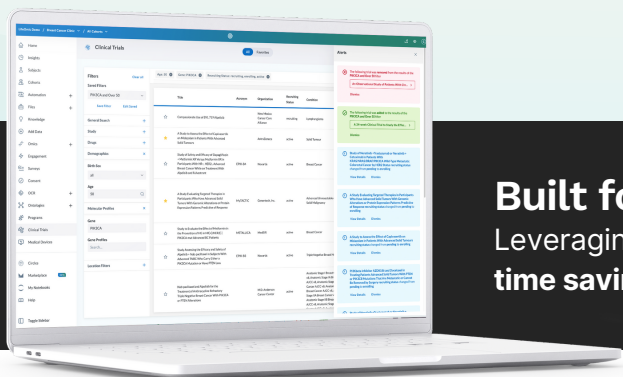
Clinical Trials

All Favorites

Filters

Clear all

Saved Filters

General Search

Study

Drugs

Demographics

Birth Sex

Age

Molecular Profiles

Gene

Gene Profiles

Location Filters

Title

Acronym

Organization

Recruiting Status

Condition

Home

Insights

Subjects

Cohorts

Automation

Files

Knowledge

Data

Orders

Engagement

Surveys

Consent

OCR

Oncologics

Programs

Clinical Trials

Medical Devices

Circle

Marketplace

My Notebooks

Help

Toggle Sidebar

Alerts

Review

View Details

Dismiss

Built fo

Leveragin

time savi